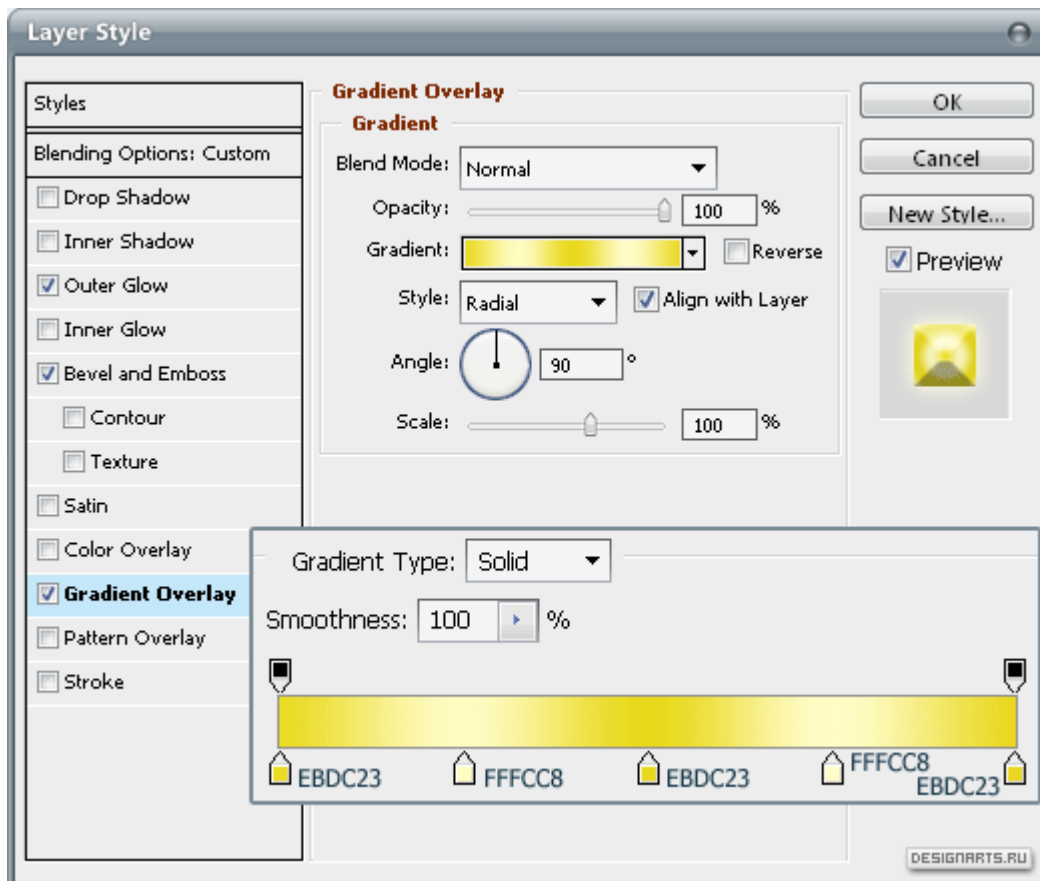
Layer Style

Styles
Blending Options: Custom
Drop Shadow
Inner Shadow
Outer Glow
Inner Glow
Bevel and Emboss
Contour
Texture
Satin
Color Overlay
Gradient Overlay
Pattern Overlay
Stroke

Gradient Overlay
Gradient
Blend Mode: Normal
Opacity: 100 %
Gradient: Reverse
Style: Radial Align with Layer
Angle: 90 °
Scale: 100 %

OK
Cancel
New Style...
Preview

Gradient Type: Solid
Smoothness: 100 %

EBDC23 FFFCC8 EBDC23 FFFCC8 EBDC23

DESIGNARTS.RU